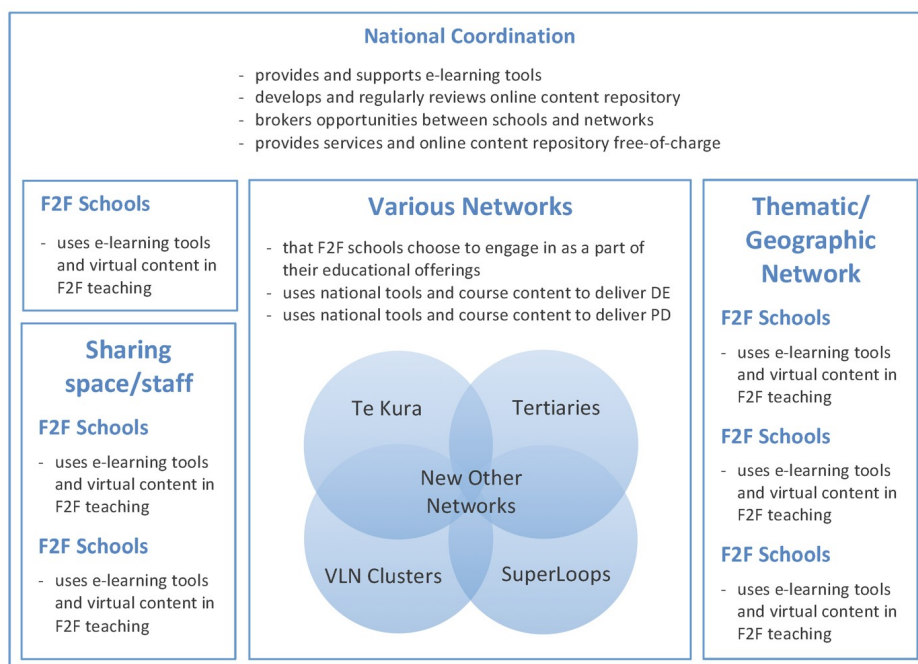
National Coordination

- provides and supports e-learning tools
- develops and regularly reviews online content repository
- brokers opportunities between schools and networks
- provides services and online content repository free-of-charge

F2F Schools

- uses e-learning tools and virtual content in F2F teaching

Sharing space/staff

F2F Schools

- uses e-learning tools and virtual content in F2F teaching

F2F Schools

- uses e-learning tools and virtual content in F2F teaching

Various Networks

- that F2F schools choose to engage in as a part of their educational offerings
- uses national tools and course content to deliver DE
- uses national tools and course content to deliver PD

Te Kura

Tertiaries

New Other Networks

VLN Clusters

SuperLoops

Thematic/ Geographic Network

F2F Schools

- uses e-learning tools and virtual content in F2F teaching

F2F Schools

- uses e-learning tools and virtual content in F2F teaching

F2F Schools

- uses e-learning tools and virtual content in F2F teaching